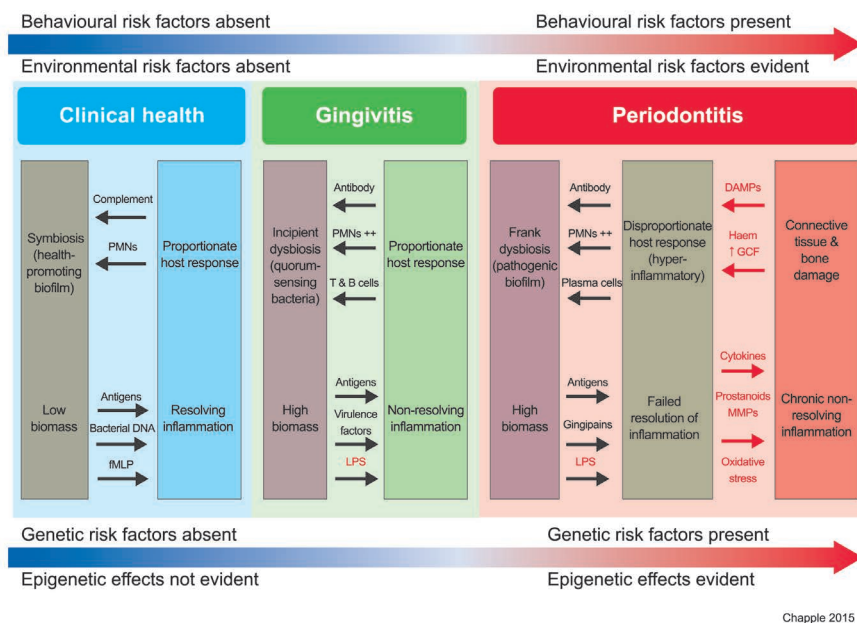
Behavioural risk factors absent

Behavioural risk factors present

Environmental risk factors absent

Environmental risk factors evident

Clinical health

Symbiosis (health-promoting biofilm)

Complement

PMNs

Proportionate host response

Low biomass

Antigens

Bacterial DNA

fMLP

Resolving inflammation

Gingivitis

Incipient dysbiosis (quorum-sensing bacteria)

Antibody

PMNs ++

T & B cells

Proportionate host response

High biomass

Antigens

Virulence factors

LPS

Non-resolving inflammation

Periodontitis

Frank dysbiosis (pathogenic biofilm)

Antibody

PMNs ++

Plasma cells

Disproportionate host response (hyper-inflammatory)

DAMPs

Haem ↑ GCF

Connective tissue & bone damage

High biomass

Antigens

Gingipains

LPS

Failed resolution of inflammation

Cytokines

Prostanoids MMPs

Oxidative stress

Chronic non-resolving inflammation

Genetic risk factors absent

Genetic risk factors present

Epigenetic effects not evident

Epigenetic effects evident

Chapple 2015